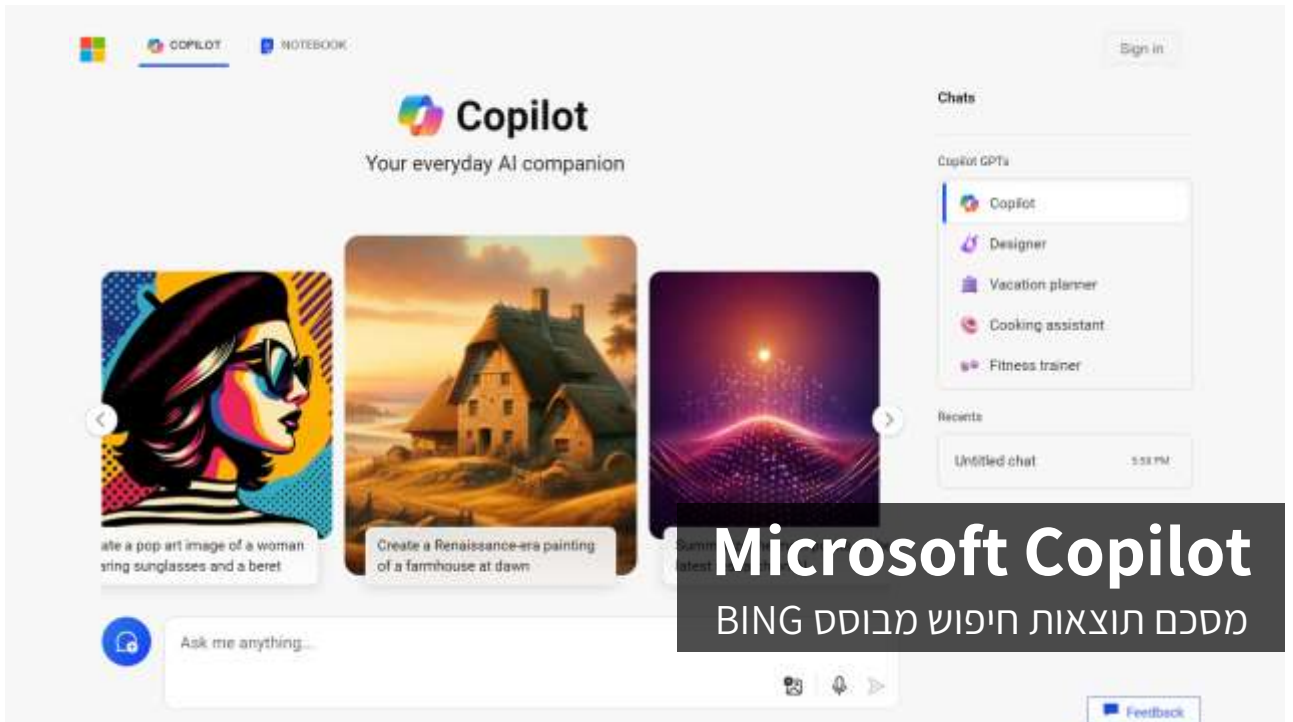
COPILOT NOTEBOOK

Sign in

Copilot

Your everyday AI companion

ate a pop art image of a woman aring sunglasses and a beret

Create a Renaissance-era painting of a farmhouse at dawn

Summ latest

Ask me anything...

Chats

Copilot GPTs

Copilot

Designer

Vacation planner

Cooking assistant

Fitness trainer

Recents

Untitled chat 5:53 PM

Microsoft Copilot

מסכם תוצאות חיפוש מבוסס BING

Feedback